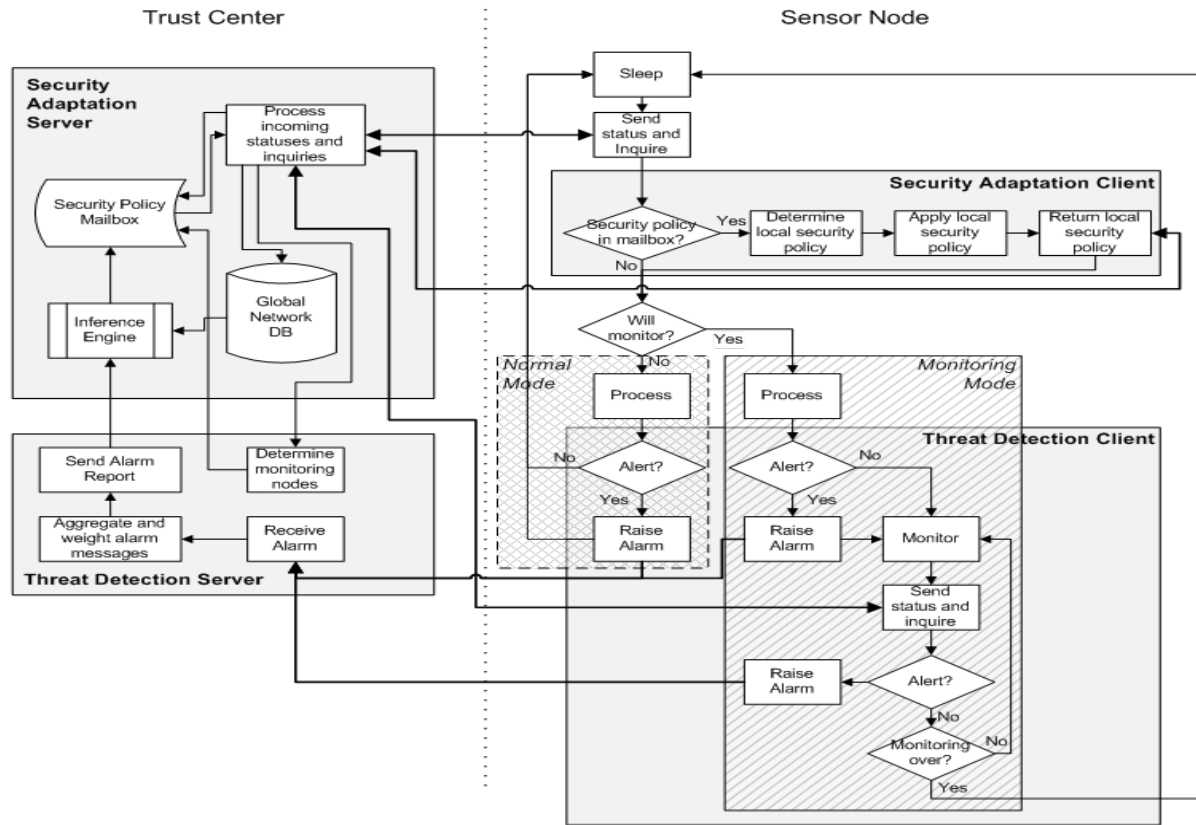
Trust Center

Sensor Node

Security Adaptation Server

Process incoming statuses and inquiries

Security Policy Mailbox

Global Network DB

Inference Engine

Send Alarm Report

Determine monitoring nodes

Aggregate and weight alarm messages

Receive Alarm

Threat Detection Server

Sleep

Send status and Inquire

Security Adaptation Client

Security policy in mailbox?

Yes

No

Determine local security policy

Apply local security policy

Return local security policy

Will monitor?

Yes

No

Normal Mode

Monitoring Mode

Process

Process

Threat Detection Client

Alert?

No

Yes

Alert?

No

Yes

Raise Alarm

Raise Alarm

Monitor

Send status and inquire

Raise Alarm

Alert?

No

Monitoring over?

No

Yes